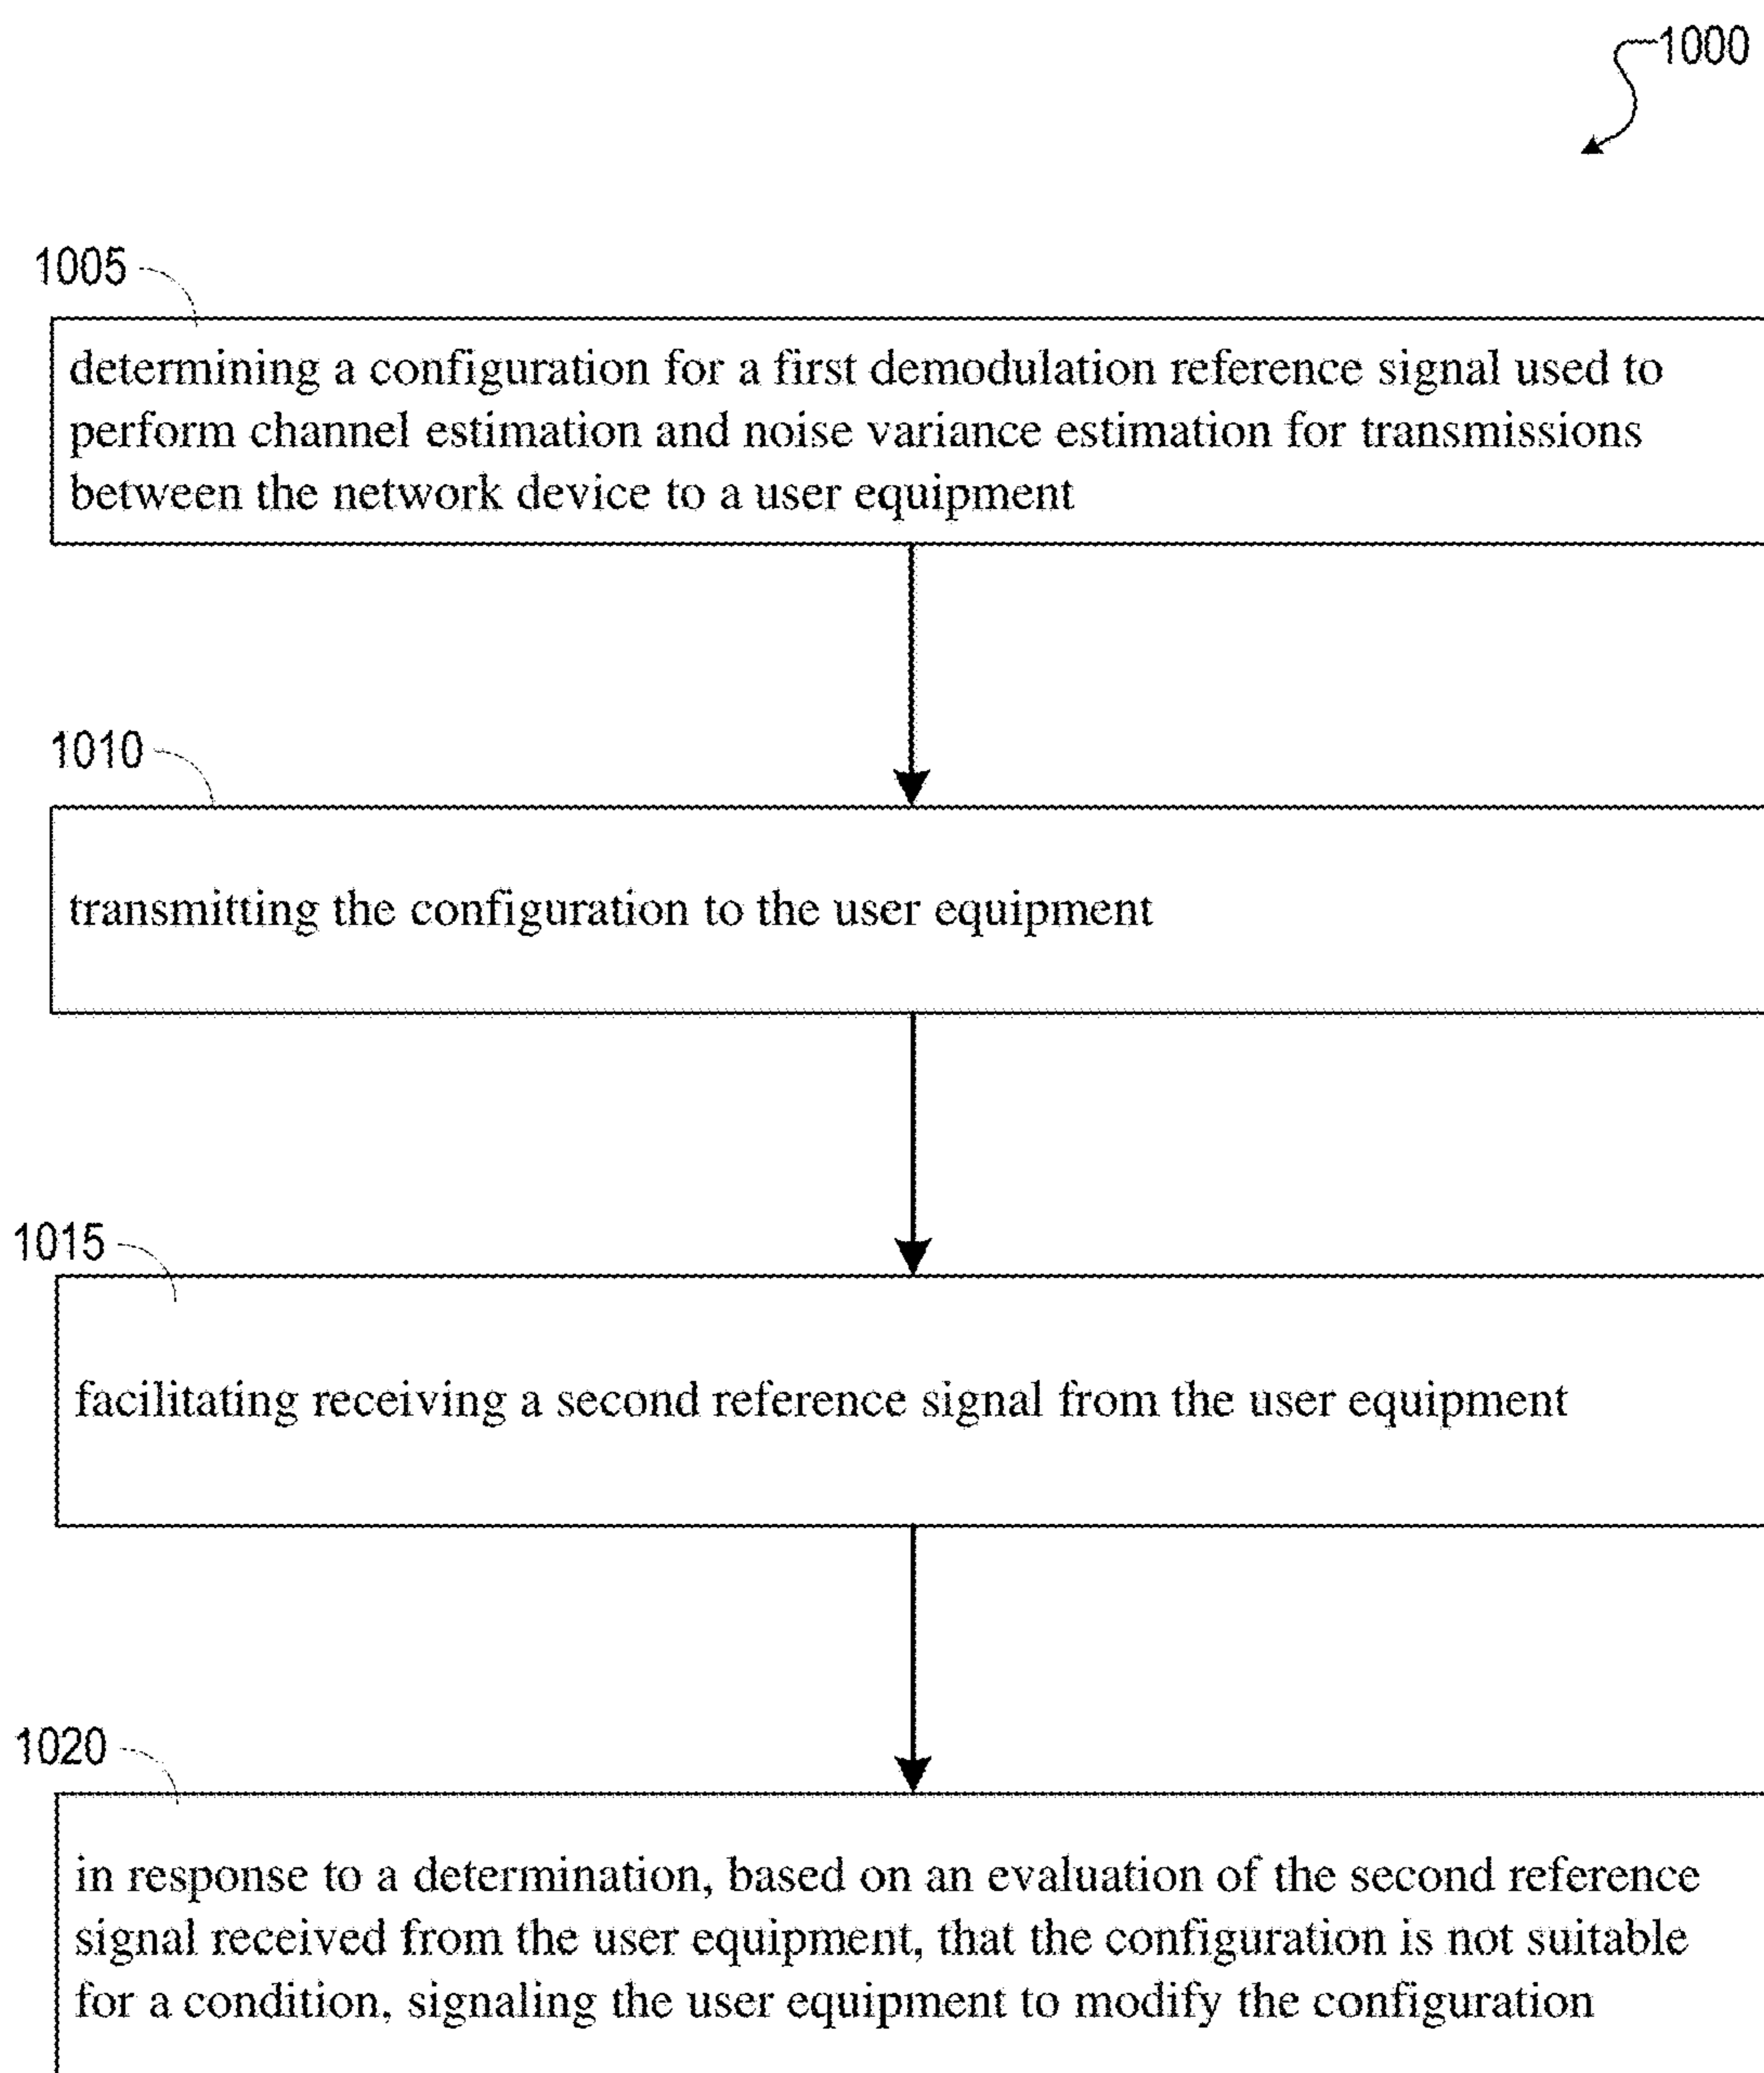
1000

1005

determining a configuration for a first demodulation reference signal used to perform channel estimation and noise variance estimation for transmissions between the network device to a user equipment

1010

transmitting the configuration to the user equipment

1015

facilitating receiving a second reference signal from the user equipment

1020

in response to a determination, based on an evaluation of the second reference signal received from the user equipment, that the configuration is not suitable for a condition, signaling the user equipment to modify the configuration